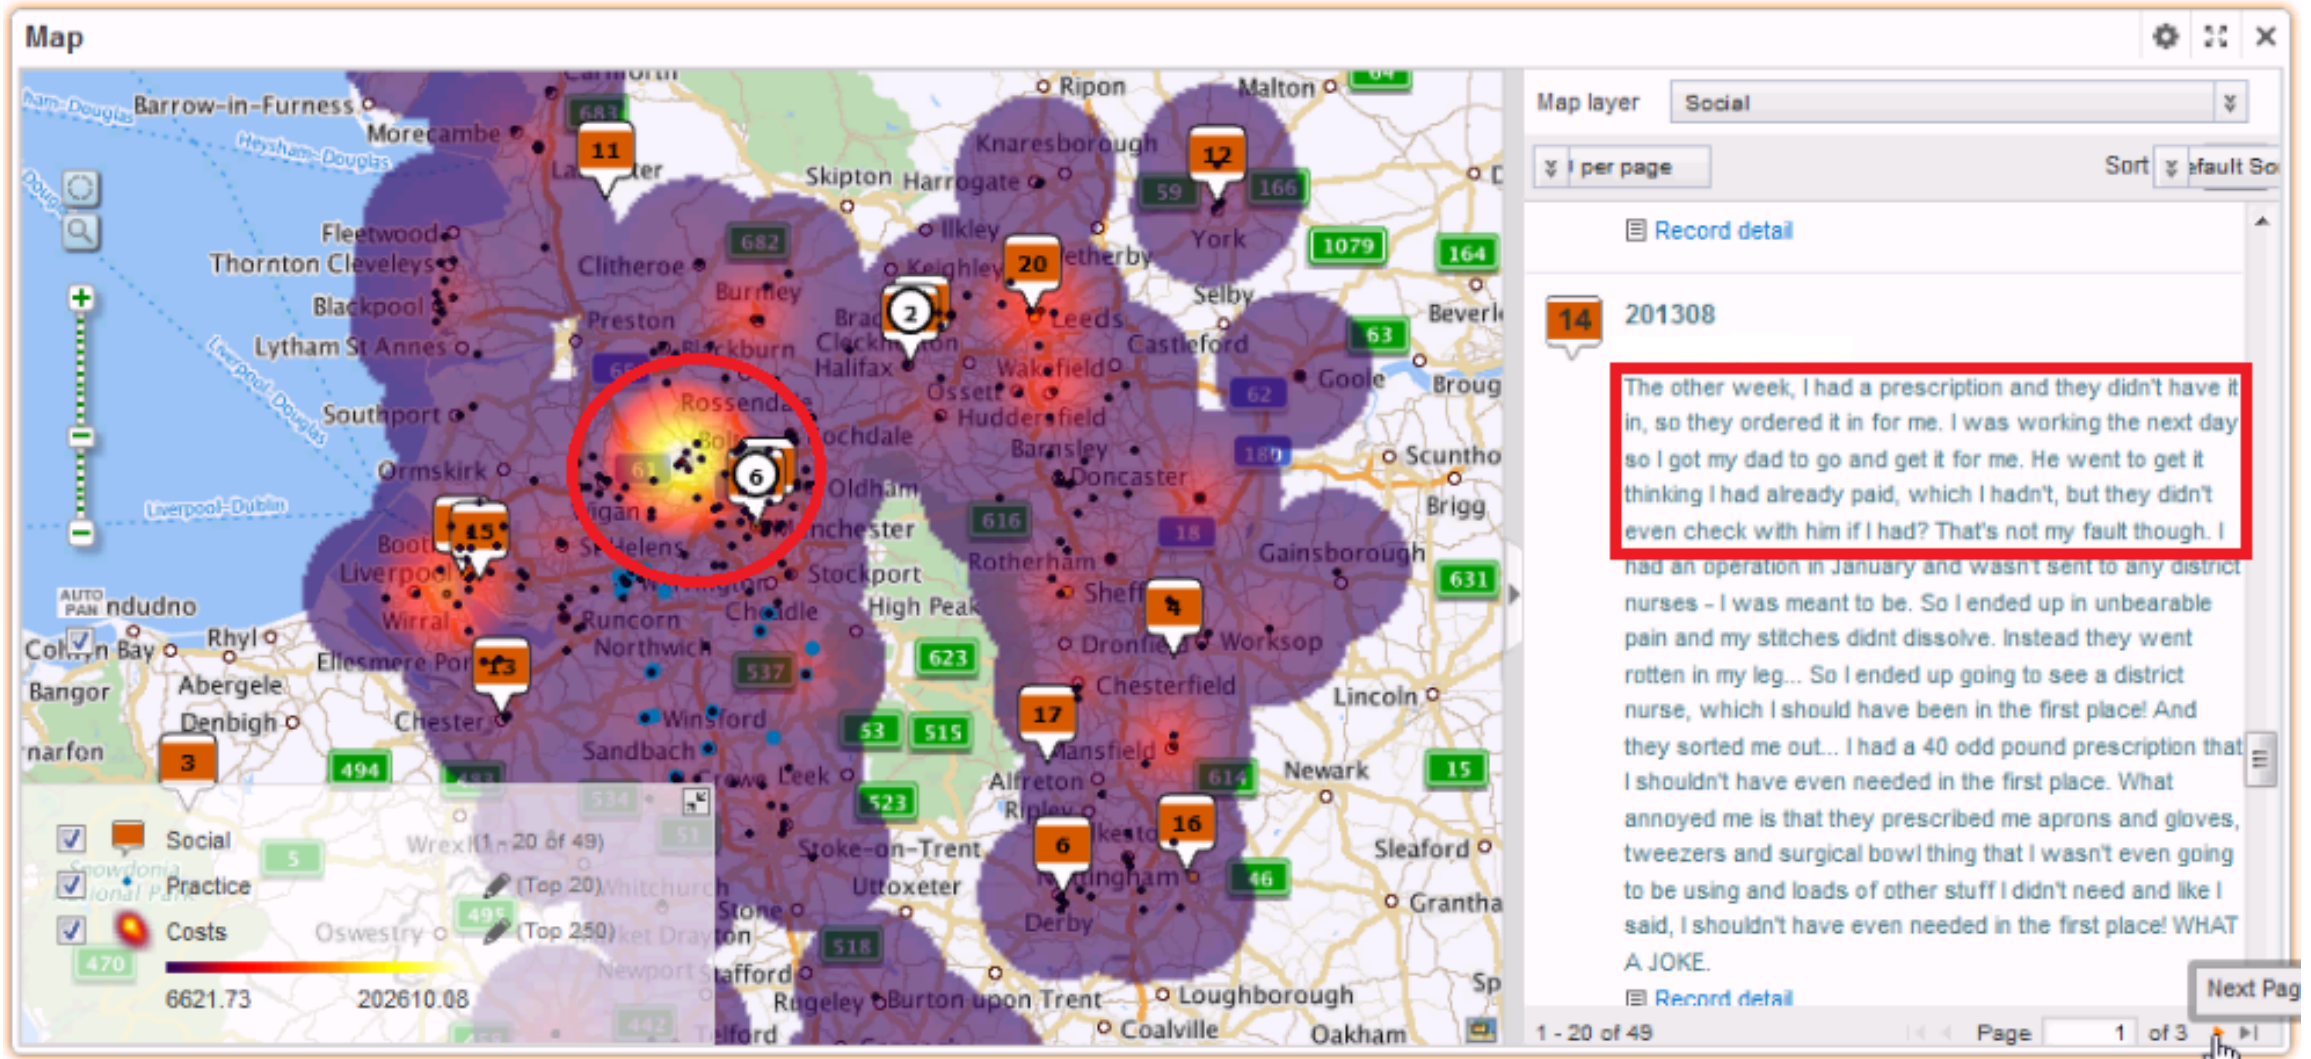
Map

Barrow-in-Furness
Morecambe
Fleetwood
Thornton Cleveleys
Blackpool
Lytham St Annes
Southport
Ormskirk
Preston
Clitheroe
Burnley
Blackburn
Rossendale
Rochdale
Oldham
Wigan
St Helens
Liverpool
Wirral
Runcorn
Northwich
Cheadle
Stockport
High Peak
Chester
Ellesmere Port
Winsford
Sandbach
Crewe
Leek
Stoke-on-Trent
Uttoxeter
Stone
Stafford
Rugeley
Burton upon Trent
Skipton
Harrogate
Knaresborough
Ripon
Malton
York
Ilkley
Keighley
Wetherby
Leeds
Selby
Bradford
Halifax
Wakefield
Castleford
Huddersfield
Barnsley
Doncaster
Goole
Rotherham
Sheffield
Dronfield
Worksop
Chesterfield
Mansfield
Alfreton
Ripley
Nottingham
Derby
Loughborough
Coalville
Oakham
Gainsborough
Lincoln
Newark
Sleaford
Grantham
Scunthorpe
Brigg
Beverley
Rhyl
Colwyn Bay
Bangor
Abergele
Denbigh
Llandudno
Caernarfon
Wrexham
Oswestry
Whitchurch
Market Drayton
Newport
Telford

11 12 20 2 6 15 13 3 17 6 16 14 4
683 682 59 166 1079 164 63 62 189 18 616 631 623 537 53 515 494 523 614 15 46 518 5 495 470

Social
Practice
Costs
6621.73
202610.08
(1 - 20 of 49)
(Top 20)
(Top 250)

Map layer Social
per page
Sort Default Sort
Record detail
14
201308
The other week, I had a prescription and they didn't have it in, so they ordered it in for me. I was working the next day so I got my dad to go and get it for me. He went to get it thinking I had already paid, which I hadn't, but they didn't even check with him if I had? That's not my fault though. I had an operation in January and wasn't sent to any district nurses - I was meant to be. So I ended up in unbearable pain and my stitches didnt dissolve. Instead they went rotten in my leg... So I ended up going to see a district nurse, which I should have been in the first place! And they sorted me out... I had a 40 odd pound prescription that I shouldn't have even needed in the first place. What annoyed me is that they prescribed me aprons and gloves, tweezers and surgical bowl thing that I wasn't even going to be using and loads of other stuff I didn't need and like I said, I shouldn't have even needed in the first place! WHAT A JOKE.
Record detail
Next Page
1 - 20 of 49
Page 1 of 3